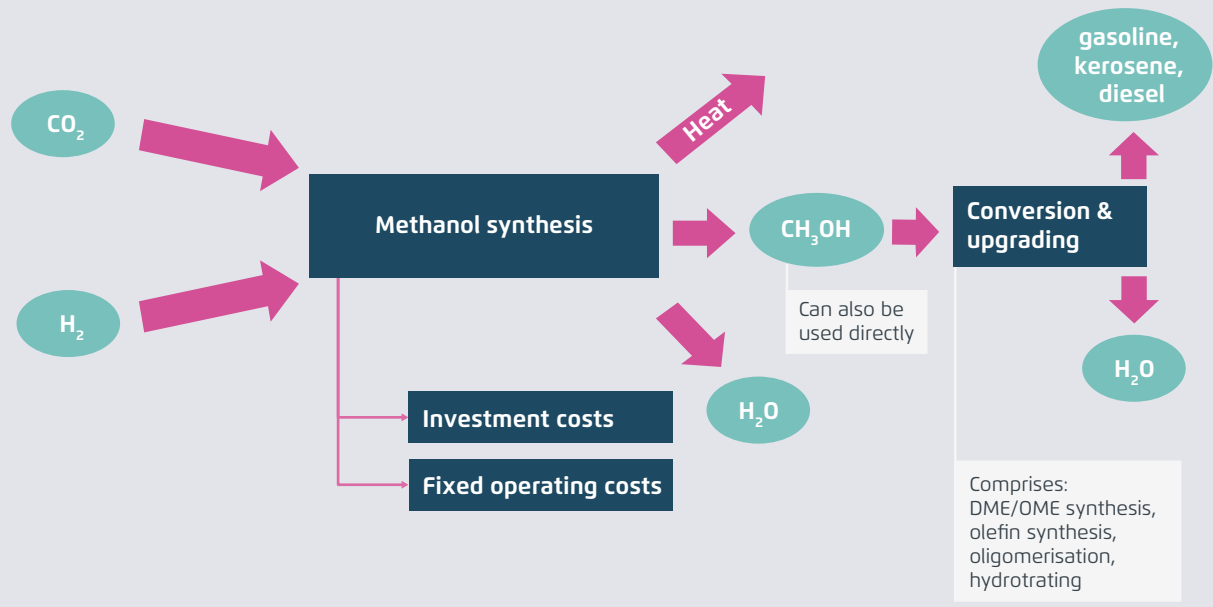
$CO_2$

$H_2$

Methanol synthesis

Heat

$CH_3OH$

Can also be used directly

Conversion & upgrading

gasoline, kerosene, diesel

$H_2O$

$H_2O$

Investment costs

Fixed operating costs

Comprises:
DME/OME synthesis, olefin synthesis, oligomerisation, hydrotrating